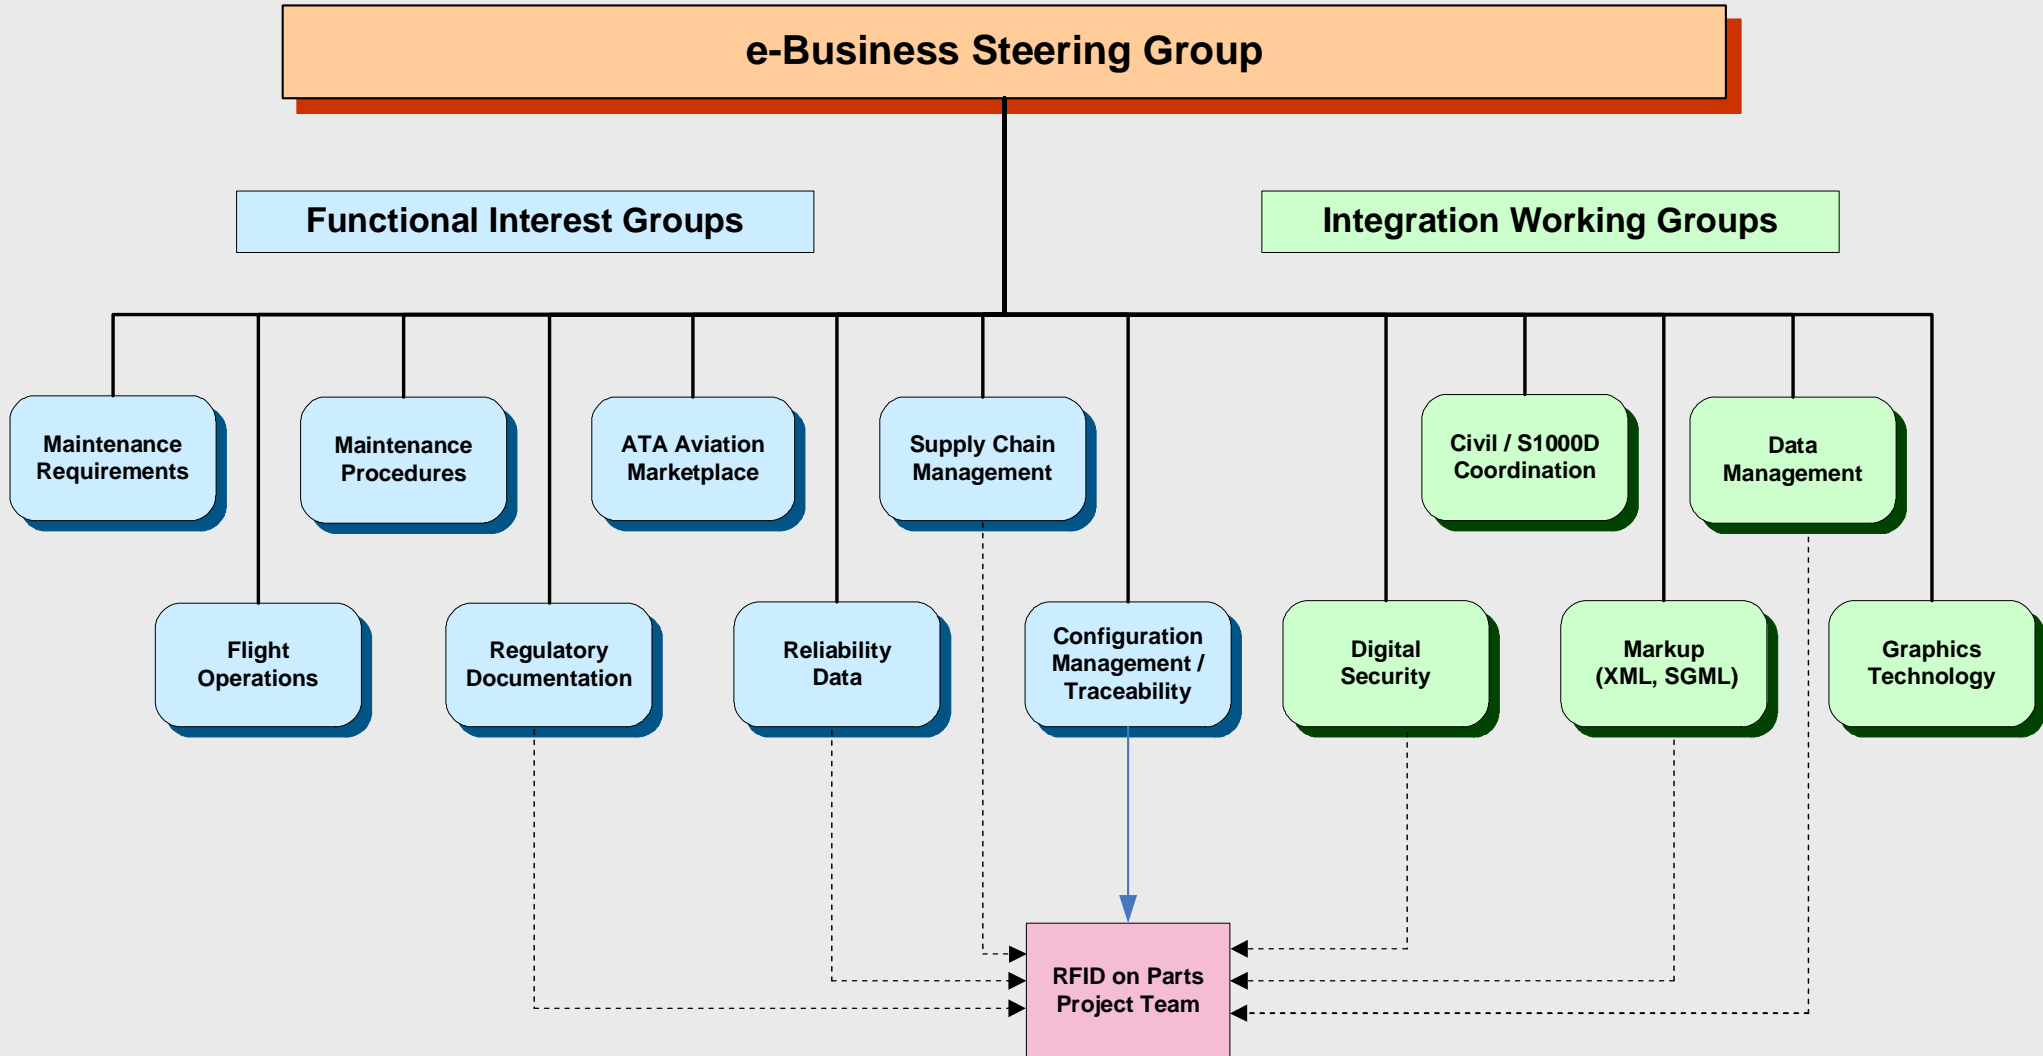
e-Business Steering Group

Functional Interest Groups

Integration Working Groups

Maintenance Requirements

Maintenance Procedures

ATA Aviation Marketplace

Supply Chain Management

Civil / S1000D Coordination

Data Management

Flight Operations

Regulatory Documentation

Reliability Data

Configuration Management / Traceability

Digital Security

Markup (XML, SGML)

Graphics Technology

RFID on Parts Project Team